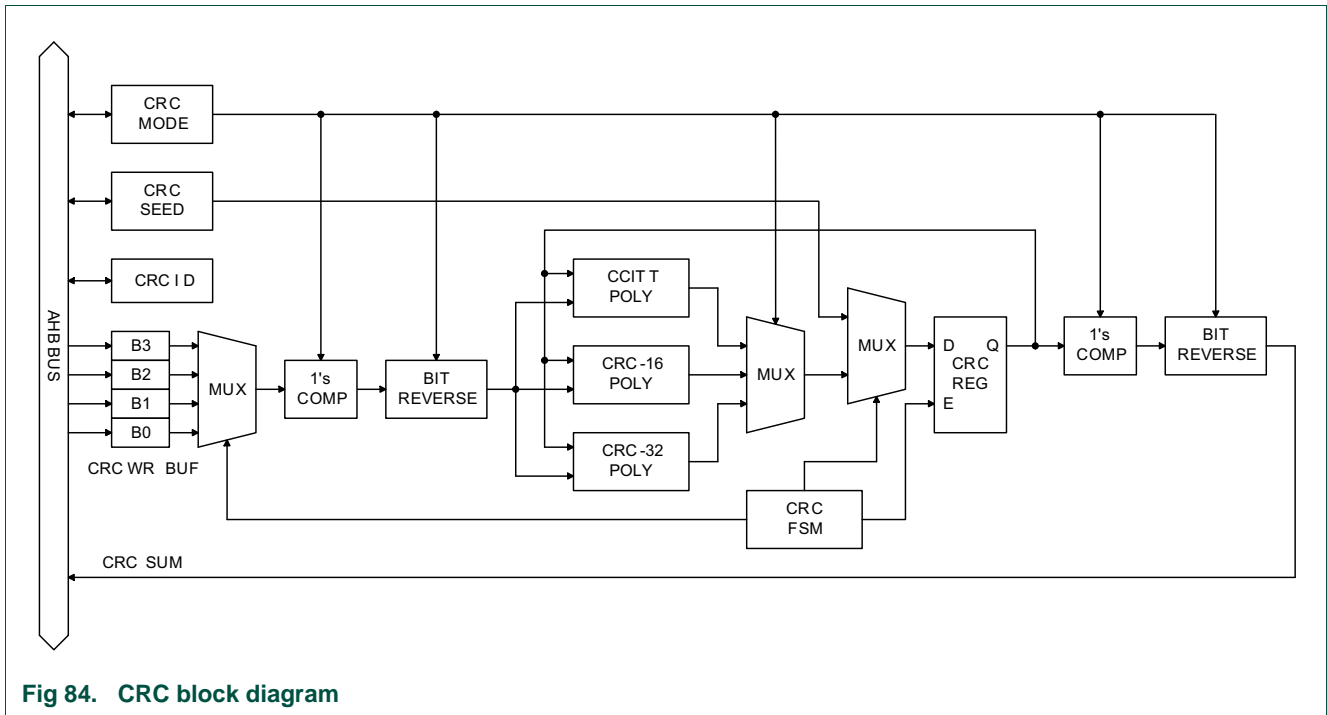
AHB BUS

CRC MODE

CRC SEED

CRC I D

B3
B2
B1
B0

CRC WR BUF

MUX

1's COMP

BIT REVERSE

CCIT T POLY

CRC -16 POLY

CRC -32 POLY

MUX

MUX

D Q
CRC REG
E

1's COMP

BIT REVERSE

CRC FSM

CRC SUM

Fig 84. CRC block diagram